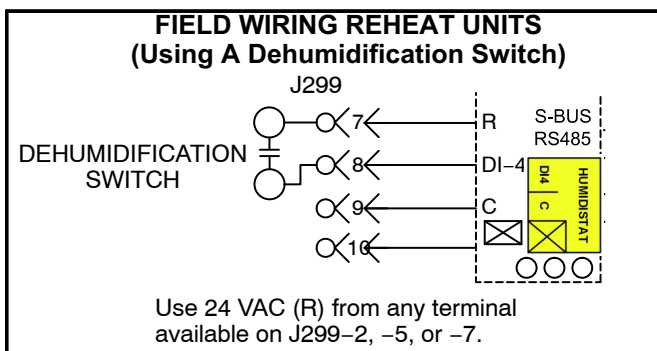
FIELD WIRING REHEAT UNITS
(Using A Dehumidification Switch)

J299

DEHUMIDIFICATION SWITCH

7
8
9
10

R
DI−4
C

S-BUS
RS485

DI4
C
HUMIDSTAT

Use 24 VAC (R) from any terminal available on J299−2, −5, or −7.